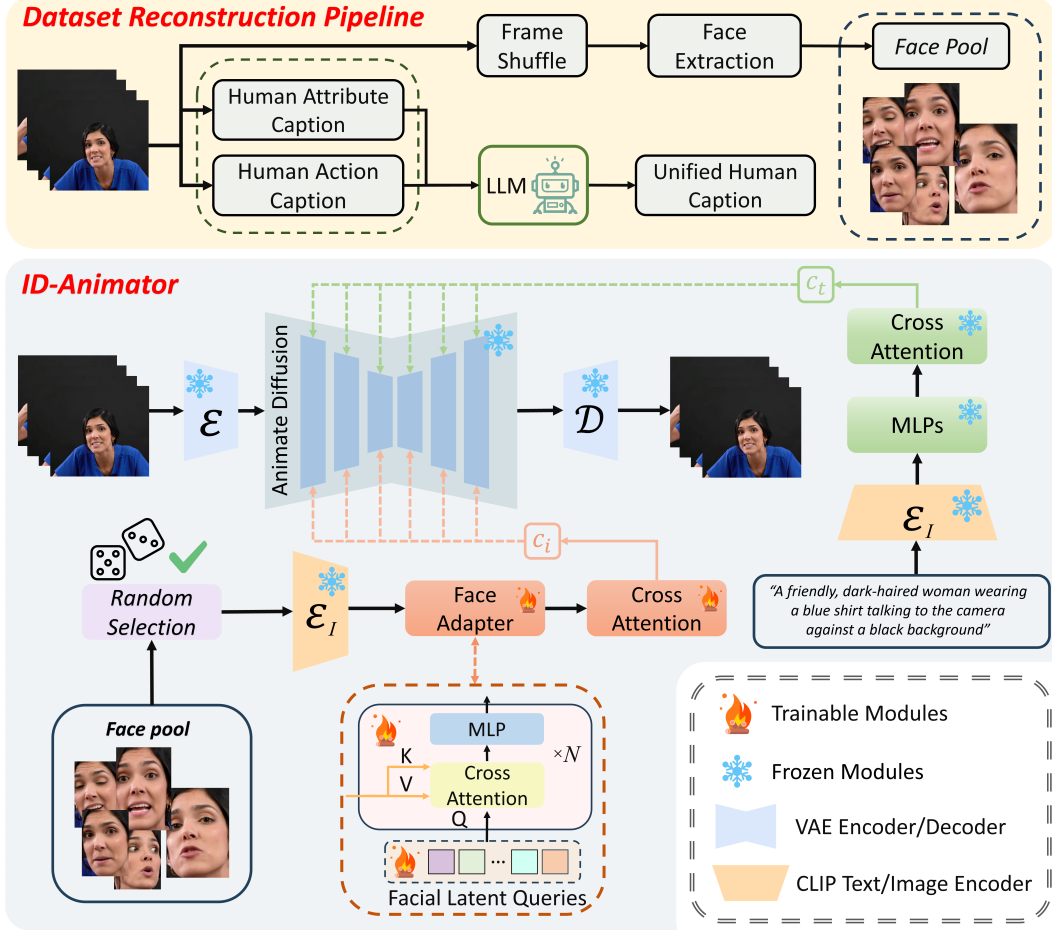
Dataset Reconstruction Pipeline

Frame Shuffle

Face Extraction

Face Pool

Human Attribute Caption

Human Action Caption

LLM

Unified Human Caption

ID-Animator

$c_t$

Cross Attention

MLPs

$\mathcal{E}_I$

Animate Diffusion

$\mathcal{E}$

$\mathcal{D}$

$c_i$

Random Selection

$\mathcal{E}_I$

Face Adapter

Cross Attention

"A friendly, dark-haired woman wearing a blue shirt talking to the camera against a black background"

Face pool

MLP

K

V

Cross Attention

Q

$\times N$

...

Facial Latent Queries

Trainable Modules

Frozen Modules

VAE Encoder/Decoder

CLIP Text/Image Encoder